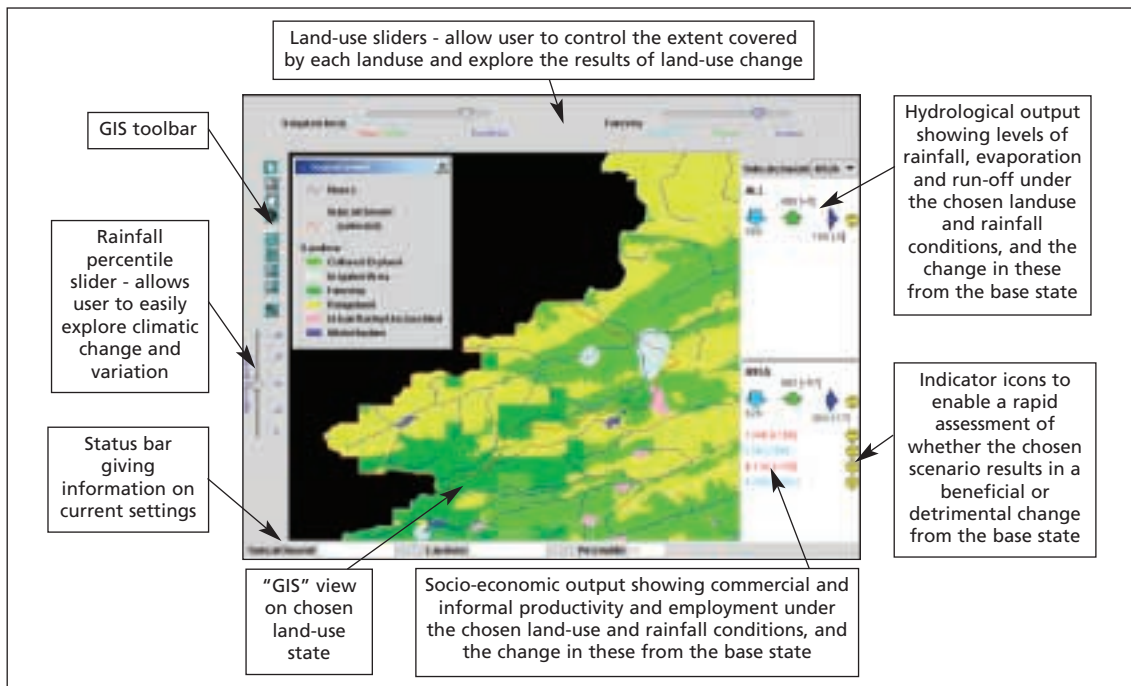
Land-use sliders - allow user to control the extent covered by each landuse and explore the results of land-use change

GIS toolbar

Hydrological output showing levels of rainfall, evaporation and run-off under the chosen landuse and rainfall conditions, and the change in these from the base state

Rainfall percentile slider - allows user to easily explore climatic change and variation

Indicator icons to enable a rapid assessment of whether the chosen scenario results in a beneficial or detrimental change from the base state

Status bar giving information on current settings

"GIS" view on chosen land-use state

Socio-economic output showing commercial and informal productivity and employment under the chosen land-use and rainfall conditions, and the change in these from the base state

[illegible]